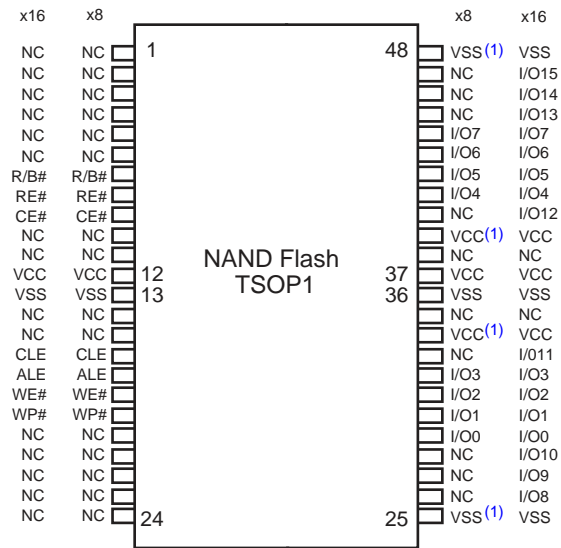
| x16 | x8 | | | x8 | x16 |
|---|---|---|---|---|---|
| NC | NC | 1 | 48 | VSS(1) | VSS |
| NC | NC | | | NC | I/O15 |
| NC | NC | | | NC | I/O14 |
| NC | NC | | | NC | I/O13 |
| NC | NC | | | I/O7 | I/O7 |
| NC | NC | | | I/O6 | I/O6 |
| R/B# | R/B# | | | I/O5 | I/O5 |
| RE# | RE# | | | I/O4 | I/O4 |
| CE# | CE# | | | NC | I/O12 |
| NC | NC | | | VCC(1) | VCC |
| NC | NC | | | NC | NC |
| VCC | VCC | 12 | 37 | VCC | VCC |
| VSS | VSS | 13 | 36 | VSS | VSS |
| NC | NC | | | NC | NC |
| NC | NC | | | VCC(1) | VCC |
| CLE | CLE | | | NC | I/011 |
| ALE | ALE | | | I/O3 | I/O3 |
| WE# | WE# | | | I/O2 | I/O2 |
| WP# | WP# | | | I/O1 | I/O1 |
| NC | NC | | | I/O0 | I/O0 |
| NC | NC | | | NC | I/O10 |
| NC | NC | | | NC | I/O9 |
| NC | NC | | | NC | I/O8 |
| NC | NC | 24 | 25 | VSS(1) | VSS |

NAND Flash
TSOP1